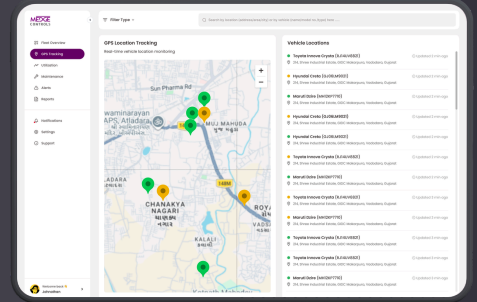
MEXZE CONTROLS

Fleet Overview
GPS Tracking
Utilization
Maintenance
Alerts
Reports

Notifications
Settings
Support

Welcome back
Johnathan

Filter Type

Search by vehicle name/model, driver, location...

GPS Location Tracking
Real-time vehicle location monitoring

Sun Pharma Rd
waminarayan
SP Atladara
MUJ MAHUDA
ADARA
CHANAKYA NAGARI
ROYA
KALALI
VADSA

Vehicle Locations

Toyota Innova Crysta (GJ06AB1232)
214, Shree Industrial Estate, GIDC Makarpura, Vadodara, Gujarat
Updated 5 min ago

Hyundai Creta (GJ06AM1322)
214, Shree Industrial Estate, GIDC Makarpura, Vadodara, Gujarat
Updated 5 min ago

Maruti Dzire (MH12NY7715)
214, Shree Industrial Estate, GIDC Makarpura, Vadodara, Gujarat
Updated 5 min ago

Hyundai Creta (GJ06AM1322)
214, Shree Industrial Estate, GIDC Makarpura, Vadodara, Gujarat
Updated 5 min ago

Hyundai Creta (GJ06AM1322)
214, Shree Industrial Estate, GIDC Makarpura, Vadodara, Gujarat
Updated 5 min ago

Toyota Innova Crysta (GJ06AB1232)
214, Shree Industrial Estate, GIDC Makarpura, Vadodara, Gujarat
Updated 5 min ago

Hyundai Creta (GJ06AM1322)
214, Shree Industrial Estate, GIDC Makarpura, Vadodara, Gujarat
Updated 5 min ago

Maruti Dzire (MH12NY7715)
214, Shree Industrial Estate, GIDC Makarpura, Vadodara, Gujarat
Updated 5 min ago

Maruti Dzire (MH12NY7715)
214, Shree Industrial Estate, GIDC Makarpura, Vadodara, Gujarat
Updated 5 min ago

Toyota Innova Crysta (GJ06AB1232)
214, Shree Industrial Estate, GIDC Makarpura, Vadodara, Gujarat
Updated 5 min ago

Toyota Innova Crysta (GJ06AB1232)
214, Shree Industrial Estate, GIDC Makarpura, Vadodara, Gujarat
Updated 5 min ago

Hyundai Creta (GJ06AM1322)
214, Shree Industrial Estate, GIDC Makarpura, Vadodara, Gujarat
Updated 5 min ago

Maruti Dzire (MH12NY7715)
214, Shree Industrial Estate, GIDC Makarpura, Vadodara, Gujarat
Updated 5 min ago

Maruti Dzire (MH12NY7715)
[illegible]